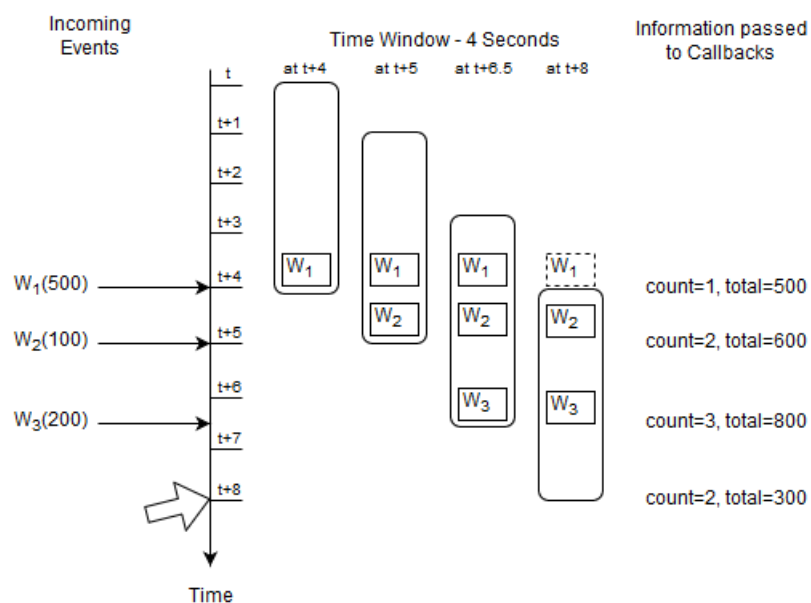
Incoming Events

Time Window - 4 Seconds

Information passed to Callbacks

t
t+1
t+2
t+3
t+4
t+5
t+6
t+7
t+8

at t+4
at t+5
at t+6.5
at t+8

$W_1(500)$
$W_2(100)$
$W_3(200)$

$W_1$
$W_1$
$W_2$
$W_1$
$W_2$
$W_3$
$W_1$
$W_2$
$W_3$

count=1, total=500
count=2, total=600
count=3, total=800
count=2, total=300

Time